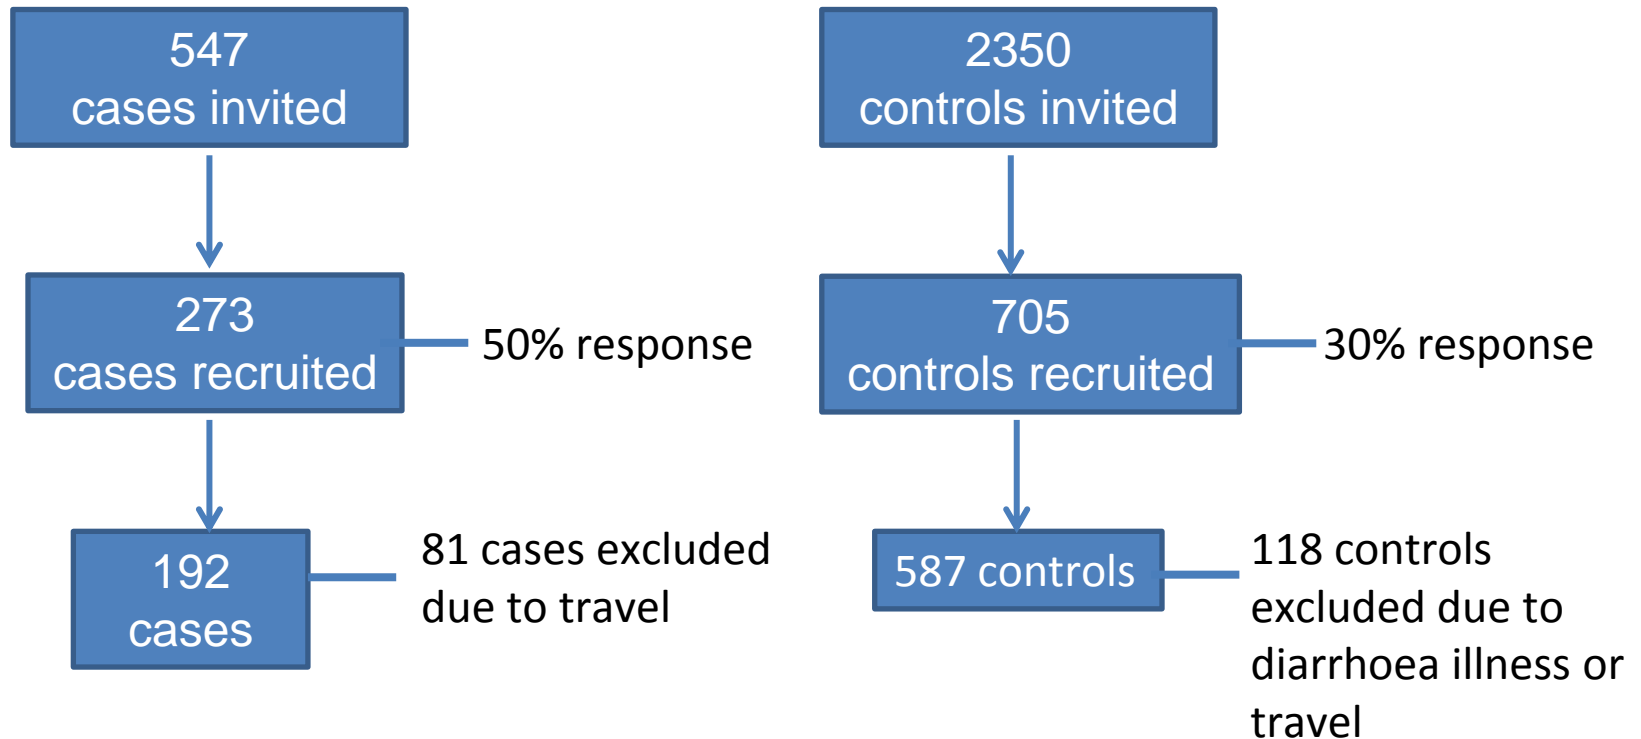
547
cases invited

273
cases recruited

50% response

192
cases

81 cases excluded due to travel

2350
controls invited

705
controls recruited

30% response

587 controls

118 controls excluded due to diarrhoea illness or travel